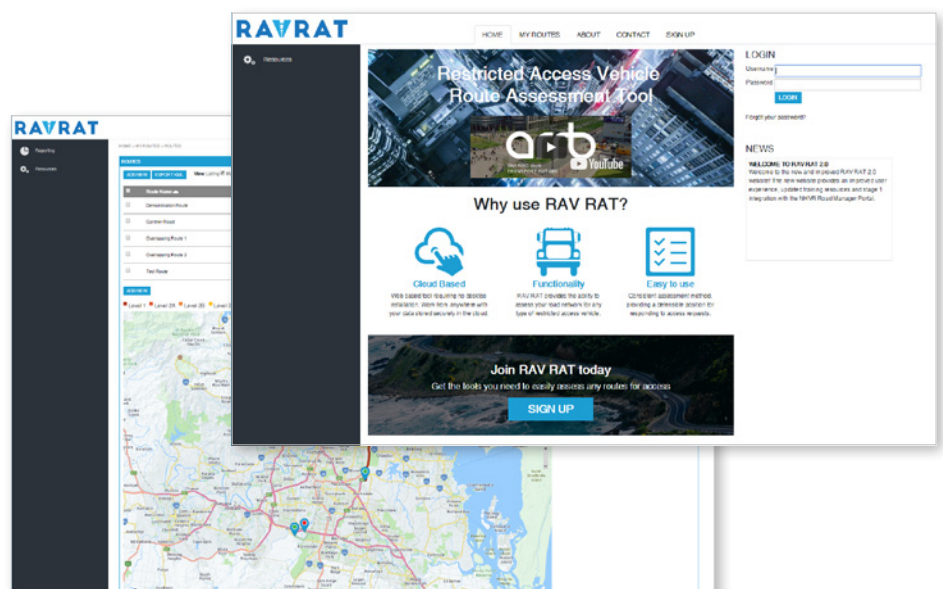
RAVRAT

HOME MY ROUTES ABOUT CONTACT SIGN UP

Resources

Restricted Access Vehicle Route Assessment Tool

arb

YouTube

Why use RAV RAT?

Cloud Based
Web based tool requiring no desktop installation. Work from anywhere with your data stored securely in the cloud.

Functionality
RAV RAT provides the ability to assess your road network for any type of restricted access vehicle.

Easy to use
Consistent assessment method providing a defensible position for responding to access requests.

Join RAV RAT today
Get the tools you need to easily assess any routes for access

SIGN UP

LOGIN
Username
Password
LOGIN
Forgot your password?

NEWS
WELCOME TO RAV RAT 2.0
Welcome to the new and improved RAV RAT 2.0 website! The new website provides an improved user experience, updated training resources and stage 1 integration with the NHVR RouteManager Portal.

RAVRAT

Reporting
Resources

ROUTES
ADD NEW EXPORT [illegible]
Route Name
Demonstration Route
Carrier Road
Overlapping Route 1
Overlapping Route 2
Test Route
ADD NEW
Level 1 Level 2A Level 2B Level 3